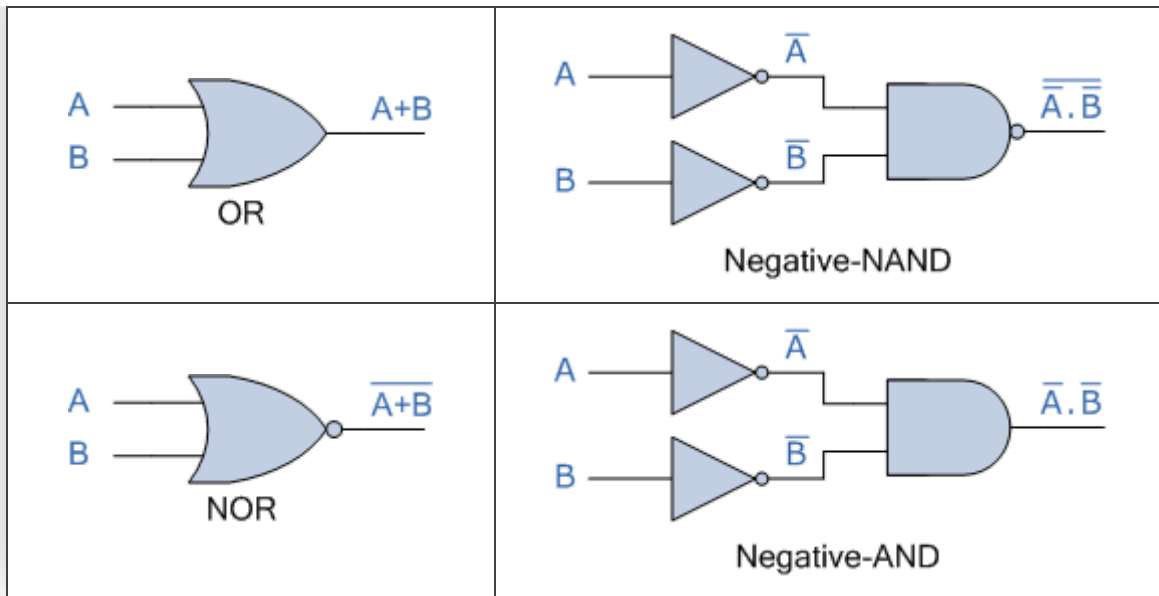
| | |
|---|---|
| A B $A+B$ OR | A $\overline{A}$ B $\overline{B}$ $\overline{\overline{A}.\overline{B}}$ Negative-NAND |
| A B $\overline{A+B}$ NOR | A $\overline{A}$ B $\overline{B}$ $\overline{A}.\overline{B}$ Negative-AND |